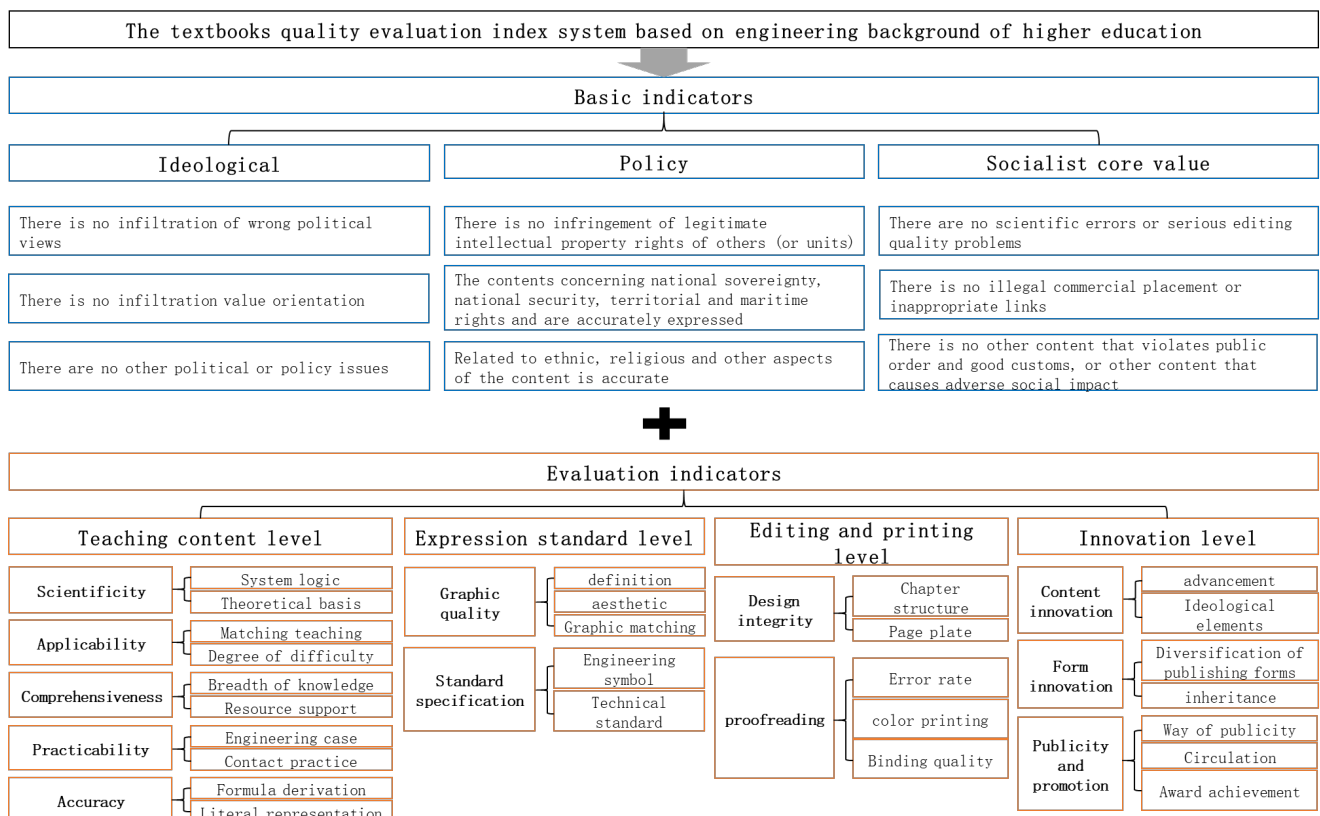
The textbooks quality evaluation index system based on engineering background of higher education

Basic indicators

Ideological

There is no infiltration of wrong political views

There is no infiltration value orientation

There are no other political or policy issues

Policy

There is no infringement of legitimate intellectual property rights of others (or units)

The contents concerning national sovereignty, national security, territorial and maritime rights and are accurately expressed

Related to ethnic, religious and other aspects of the content is accurate

Socialist core value

There are no scientific errors or serious editing quality problems

There is no illegal commercial placement or inappropriate links

There is no other content that violates public order and good customs, or other content that causes adverse social impact

Evaluation indicators

Teaching content level

Scientificity
System logic
Theoretical basis

Applicability
Matching teaching
Degree of difficulty

Comprehensiveness
Breadth of knowledge
Resource support

Practicability
Engineering case
Contact practice

Accuracy
Formula derivation
Literal representation

Expression standard level

Graphic quality
definition
aesthetic
Graphic matching

Standard specification
Engineering symbol
Technical standard

Editing and printing level

Design integrity
Chapter structure
Page plate

proofreading
Error rate
color printing
Binding quality

Innovation level

Content innovation
advancement
Ideological elements

Form innovation
Diversification of publishing forms
inheritance

Publicity and promotion
Way of publicity
Circulation
Award achievement